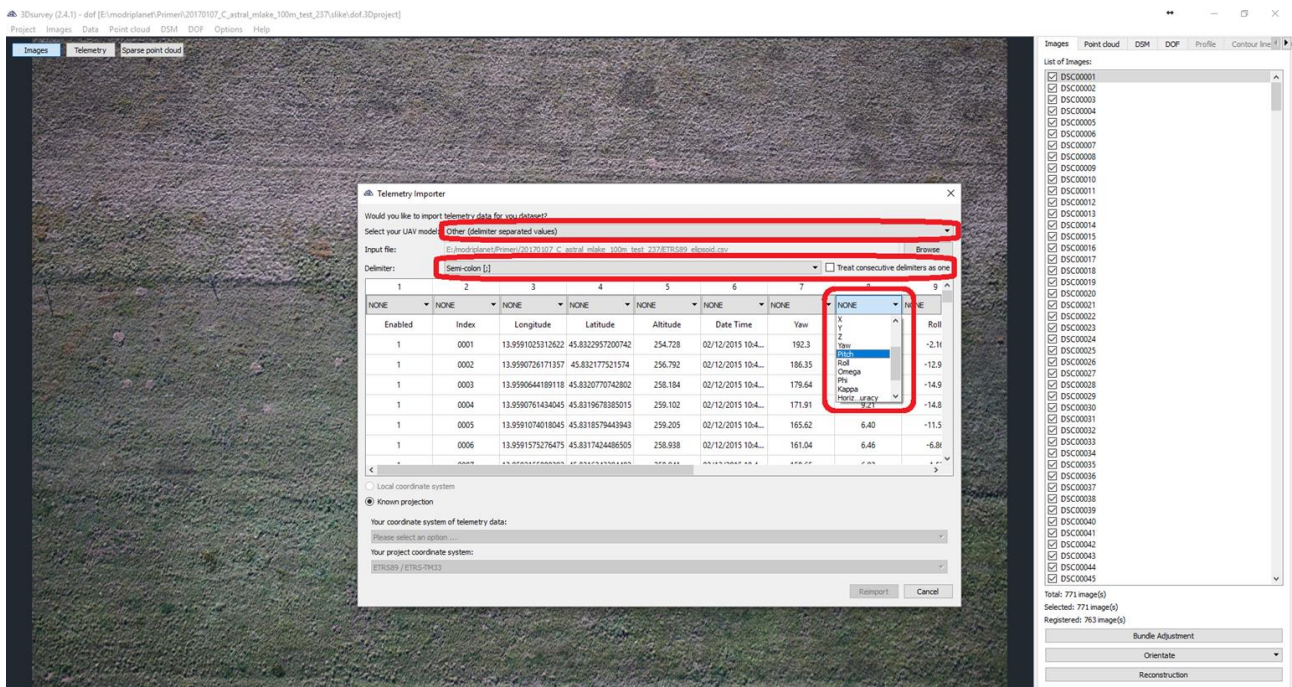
3Dsurvey (2.4.1) - dof [E:\modriplanet\Primeri\20170107_C_astral_mlake_100m_test_237\slike\dof.3Dproject]

Project Images Data Point cloud DSM DOF Options Help

Images Telemetry Sparse point cloud

Telemetry Importer

Would you like to import telemetry data for you dataset?

Select your UAV model: Other (delimiter separated values)

Input file: E:/modriplanet/Primeri/20170107_C_astral_mlake_100m_test_237/ETRS89_elipsoid.csv Browse

Delimiter: Semi-colon [;] Treat consecutive delimiters as one

| 1 | 2 | 3 | 4 | 5 | 6 | 7 | 8 | 9 |
|---|---|---|---|---|---|---|---|---|
| NONE | NONE | NONE | NONE | NONE | NONE | NONE | NONE | NONE |
| Enabled | Index | Longitude | Latitude | Altitude | Date Time | Yaw | | Roll |
| 1 | 0001 | 13.9591025312622 | 45.8322957200742 | 254.728 | 02/12/2015 10:4... | 192.3 | | -2.1 |
| 1 | 0002 | 13.9590726171357 | 45.8321775521574 | 256.792 | 02/12/2015 10:4... | 186.35 | | -12.9 |
| 1 | 0003 | 13.9590644189118 | 45.8320770742802 | 258.184 | 02/12/2015 10:4... | 179.64 | | -14.9 |
| 1 | 0004 | 13.9590761434045 | 45.8319678385015 | 259.102 | 02/12/2015 10:4... | 171.91 | 9.21 | -14.8 |
| 1 | 0005 | 13.9591074018045 | 45.8318579443943 | 259.205 | 02/12/2015 10:4... | 165.62 | 6.40 | -11.5 |
| 1 | 0006 | 13.9591575276475 | 45.8317424486505 | 258.938 | 02/12/2015 10:4... | 161.04 | 6.46 | -6.8 |

X
Y
Z
Yaw
Pitch
Roll
Omega
Phi
Kappa
Horiz...uracy

Local coordinate system

Known projection

Your coordinate system of telemetry data:

Please select an option ...

Your project coordinate system:

ETRS89 / ETRS-TM33

Reimport Cancel

Images Point cloud DSM DOF Profile Contour line

List of Images:

DSC00001
DSC00002
DSC00003
DSC00004
DSC00005
DSC00006
DSC00007
DSC00008
DSC00009
DSC00010
DSC00011
DSC00012
DSC00013
DSC00014
DSC00015
DSC00016
DSC00017
DSC00018
DSC00019
DSC00020
DSC00021
DSC00022
DSC00023
DSC00024
DSC00025
DSC00026
DSC00027
DSC00028
DSC00029
DSC00030
DSC00031
DSC00032
DSC00033
DSC00034
DSC00035
DSC00036
DSC00037
DSC00038
DSC00039
DSC00040
DSC00041
DSC00042
DSC00043
DSC00044
DSC00045

Total: 771 image(s)
Selected: 771 image(s)
Registered: 763 image(s)

Bundle Adjustment

Orientate

Reconstruction